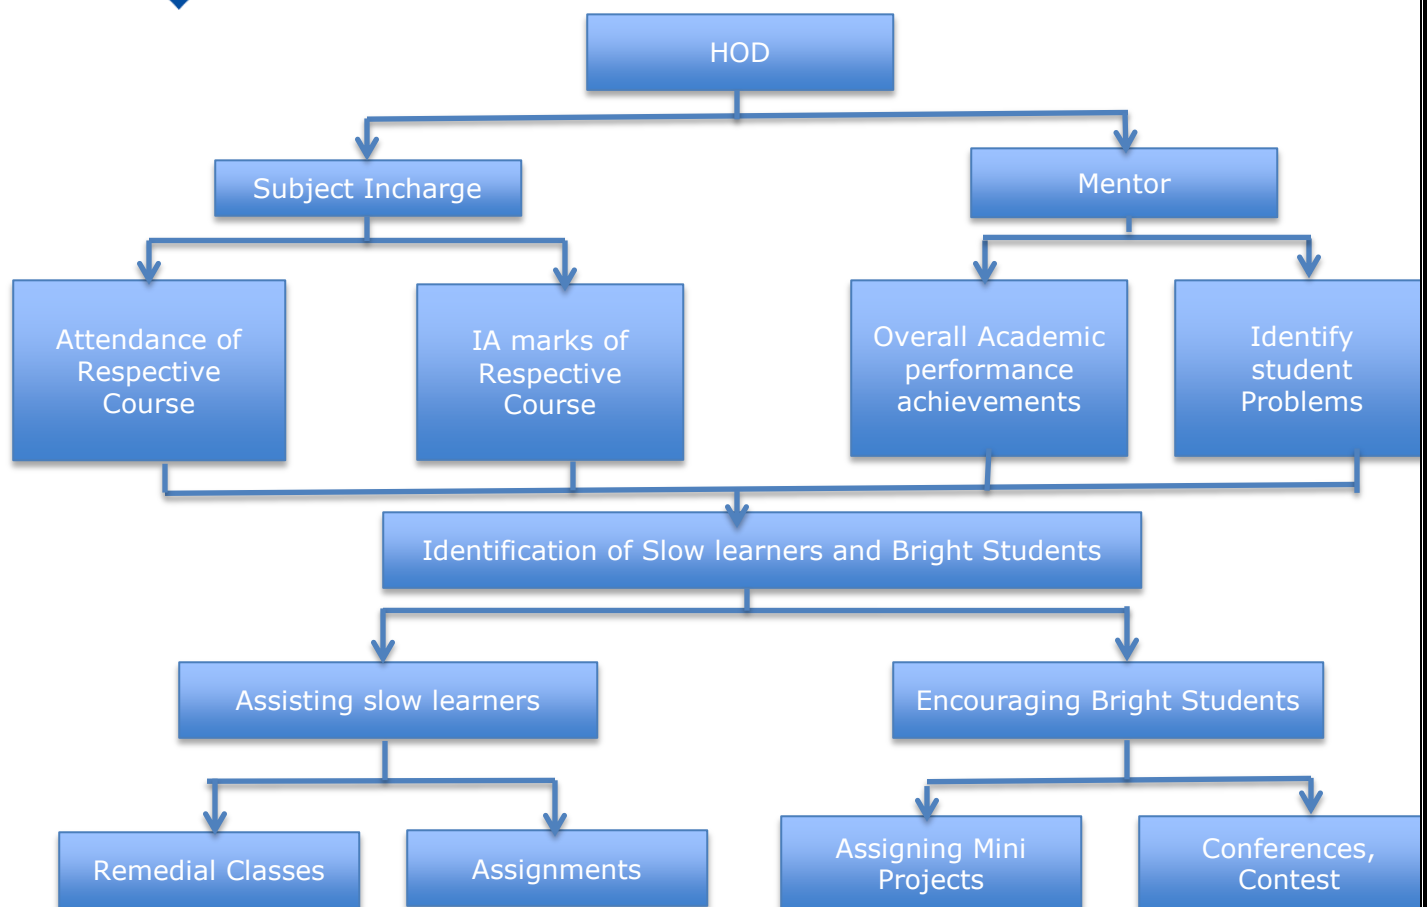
HOD

Subject Incharge

Mentor

Attendance of Respective Course

IA marks of Respective Course

Overall Academic performance achievements

Identify student Problems

Identification of Slow learners and Bright Students

Assisting slow learners

Encouraging Bright Students

Remedial Classes

Assignments

Assigning Mini Projects

Conferences, Contest